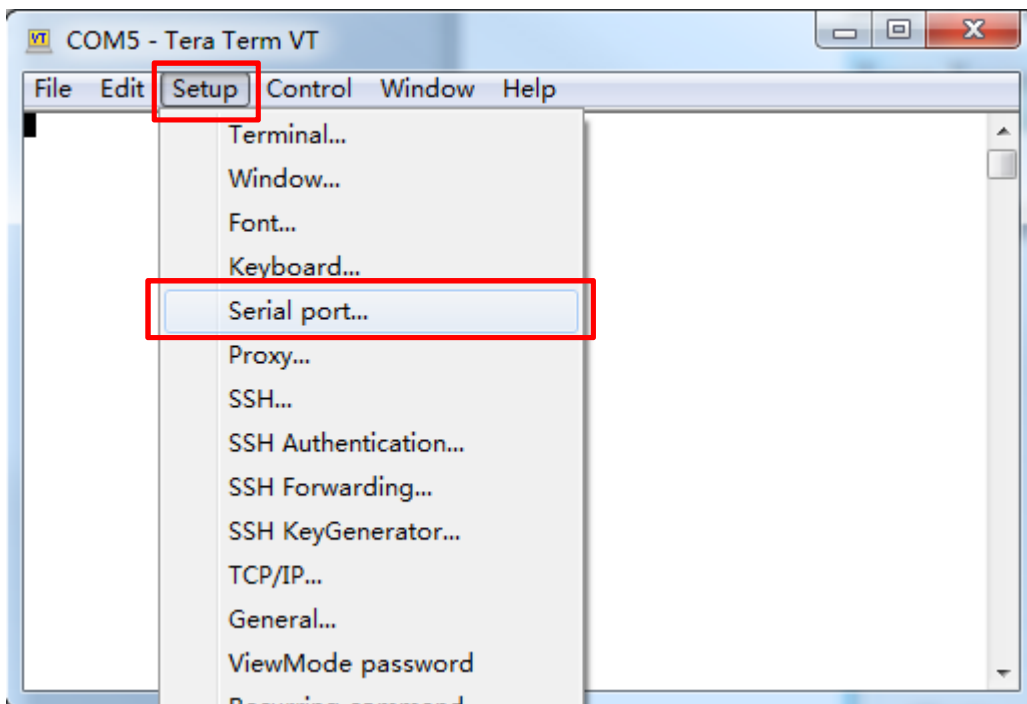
VT COM5 - Tera Term VT

File Edit Setup Control Window Help

Terminal...
Window...
Font...
Keyboard...
Serial port...
Proxy...
SSH...
SSH Authentication...
SSH Forwarding...
SSH KeyGenerator...
TCP/IP...
General...
ViewMode password
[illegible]